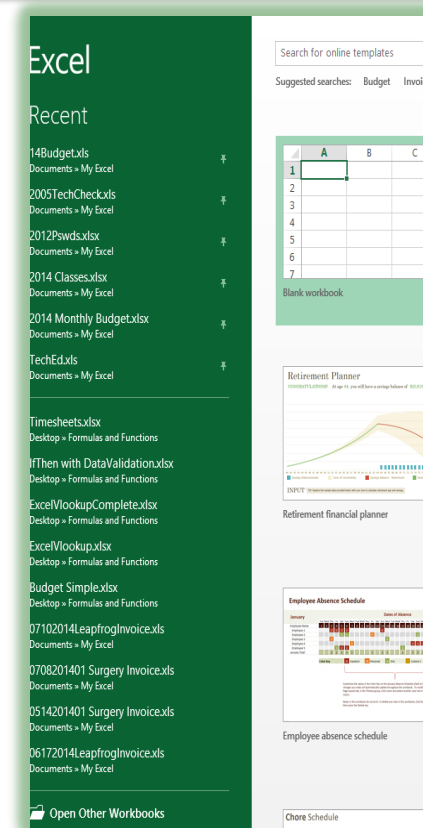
Excel

Recent

14Budget.xls
Documents » My Excel

2005TechCheck.xls
Documents » My Excel

2012Pswds.xlsx
Documents » My Excel

2014 Classes.xlsx
Documents » My Excel

2014 Monthly Budget.xlsx
Documents » My Excel

TechEd.xls
Documents » My Excel

Timesheets.xlsx
Desktop » Formulas and Functions

IfThen with DataValidation.xlsx
Desktop » Formulas and Functions

ExcelVlookupComplete.xlsx
Desktop » Formulas and Functions

ExcelVlookup.xlsx
Desktop » Formulas and Functions

Budget Simple.xlsx
Desktop » Formulas and Functions

07102014LeapfrogInvoice.xls
Documents » My Excel

0708201401 Surgery Invoice.xls
Documents » My Excel

0514201401 Surgery Invoice.xls
Documents » My Excel

06172014LeapfrogInvoice.xls
Documents » My Excel

Open Other Workbooks

Search for online templates

Suggested searches: Budget Invoi

| | A | B | C |
|---|---|---|---|
| 1 | | | |
| 2 | | | |
| 3 | | | |
| 4 | | | |
| 5 | | | |
| 6 | | | |
| 7 | | | |

Blank workbook

Retirement Planner

INPUT

Retirement financial planner

Employee Absence Schedule

January

Dates of Absence

Employee absence schedule

Chore Schedule